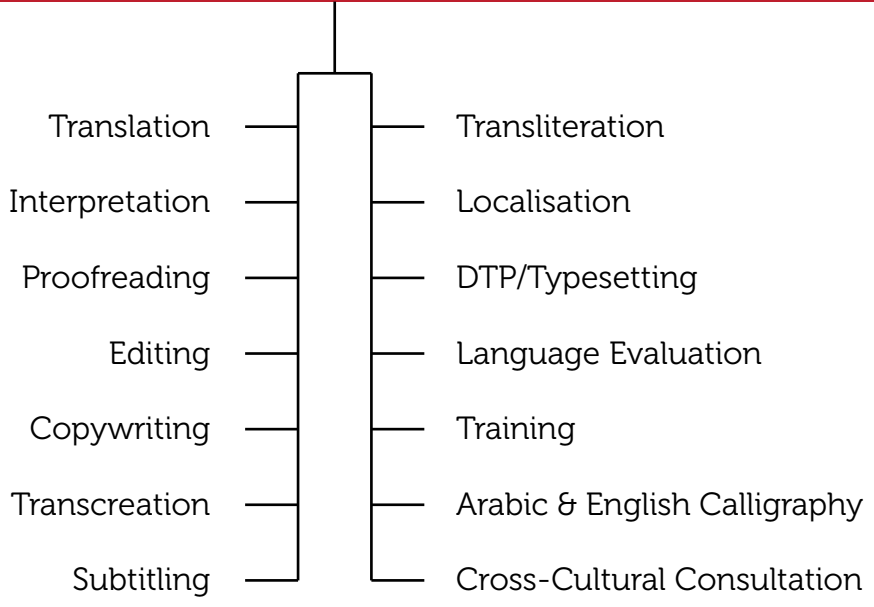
Translation
Interpretation
Proofreading
Editing
Copywriting
Transcreation
Subtitling

Transliteration
Localisation
DTP/Typesetting
Language Evaluation
Training
Arabic & English Calligraphy
Cross-Cultural Consultation